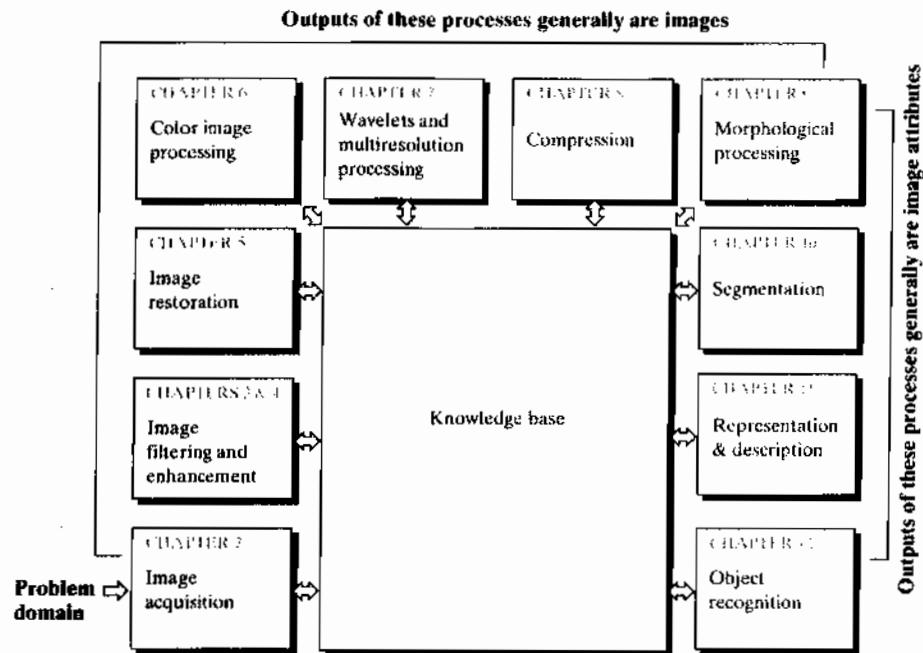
Outputs of these processes generally are images

CHAPTER 6
Color image processing

CHAPTER 7
Wavelets and multiresolution processing

CHAPTER 8
Compression

CHAPTER 9
Morphological processing

CHAPTER 5
Image restoration

CHAPTERS 3 & 4
Image filtering and enhancement

CHAPTER 2
Image acquisition

Problem domain

Knowledge base

CHAPTER 10
Segmentation

CHAPTER 11
Representation & description

CHAPTER 12
Object recognition

Outputs of these processes generally are image attributes